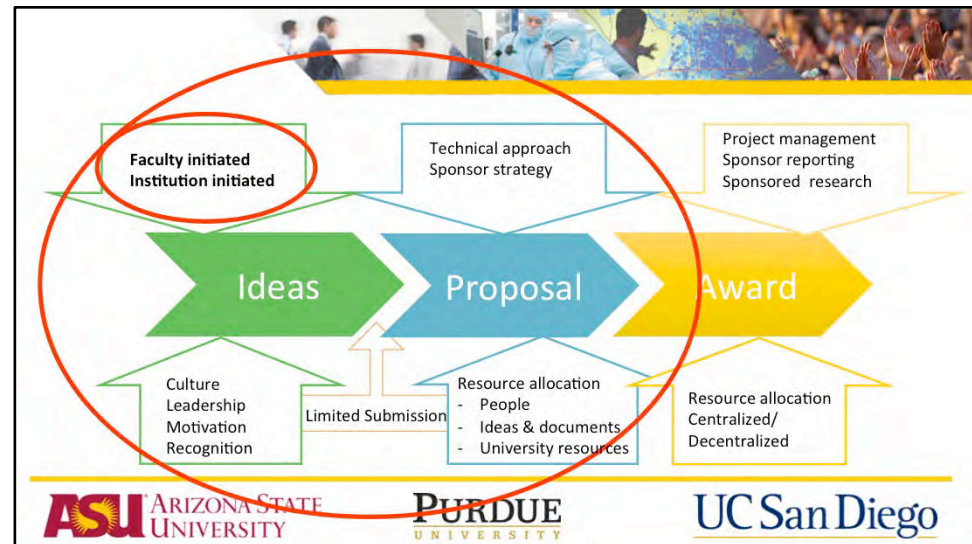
Faculty initiated
Institution initiated

Technical approach
Sponsor strategy

Project management
Sponsor reporting
Sponsored research

Ideas

Proposal

Award

Culture
Leadership
Motivation
Recognition

Limited Submission

Resource allocation
- People
- Ideas & documents
- University resources

Resource allocation
Centralized/
Decentralized

ASU ARIZONA STATE UNIVERSITY

PURDUE UNIVERSITY

UC San Diego